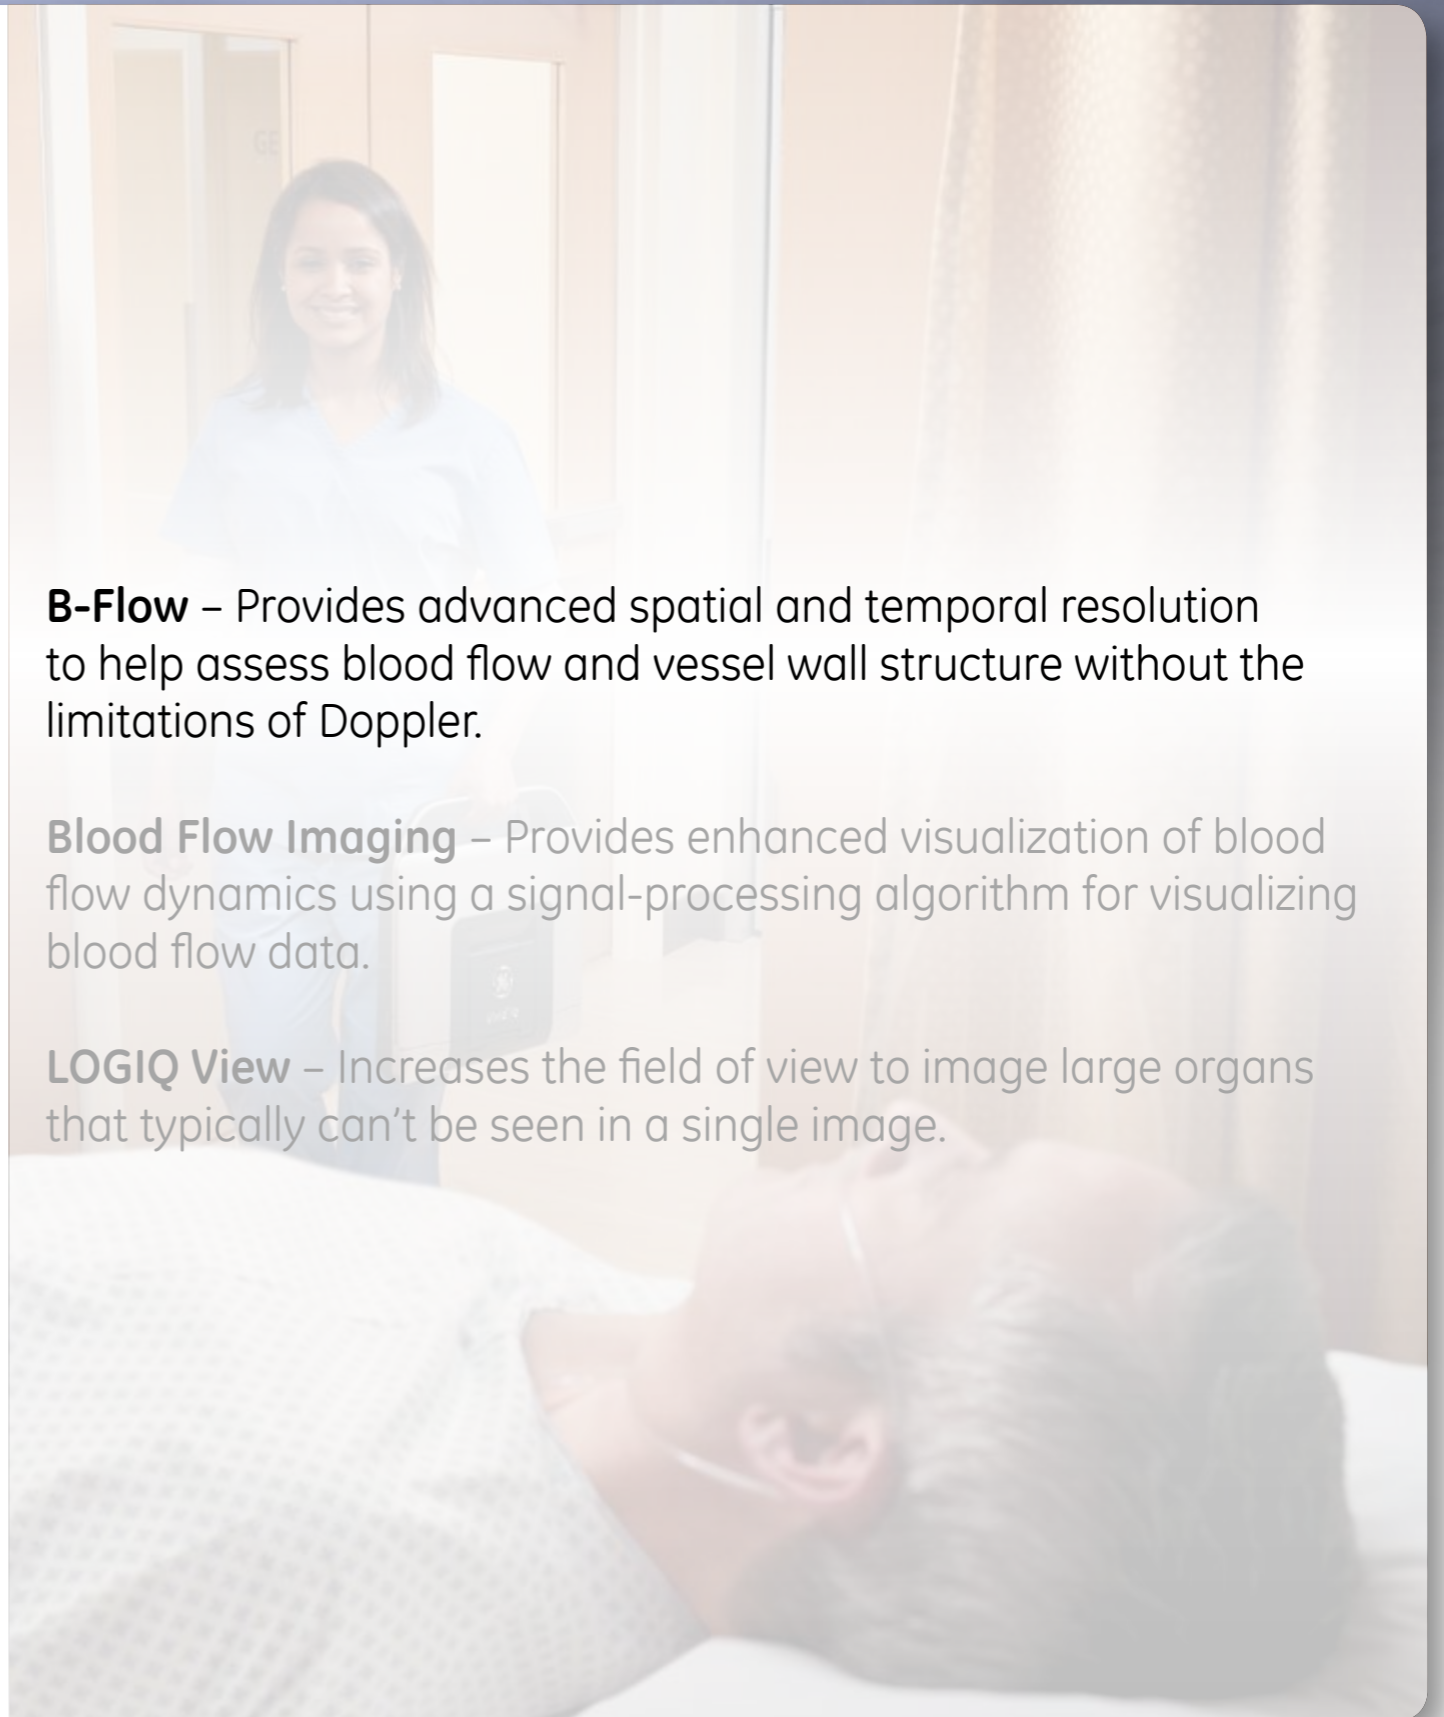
**B-Flow** – Provides advanced spatial and temporal resolution to help assess blood flow and vessel wall structure without the limitations of Doppler.

**Blood Flow Imaging** – Provides enhanced visualization of blood flow dynamics using a signal-processing algorithm for visualizing blood flow data.

**LOGIQ View** – Increases the field of view to image large organs that typically can't be seen in a single image.